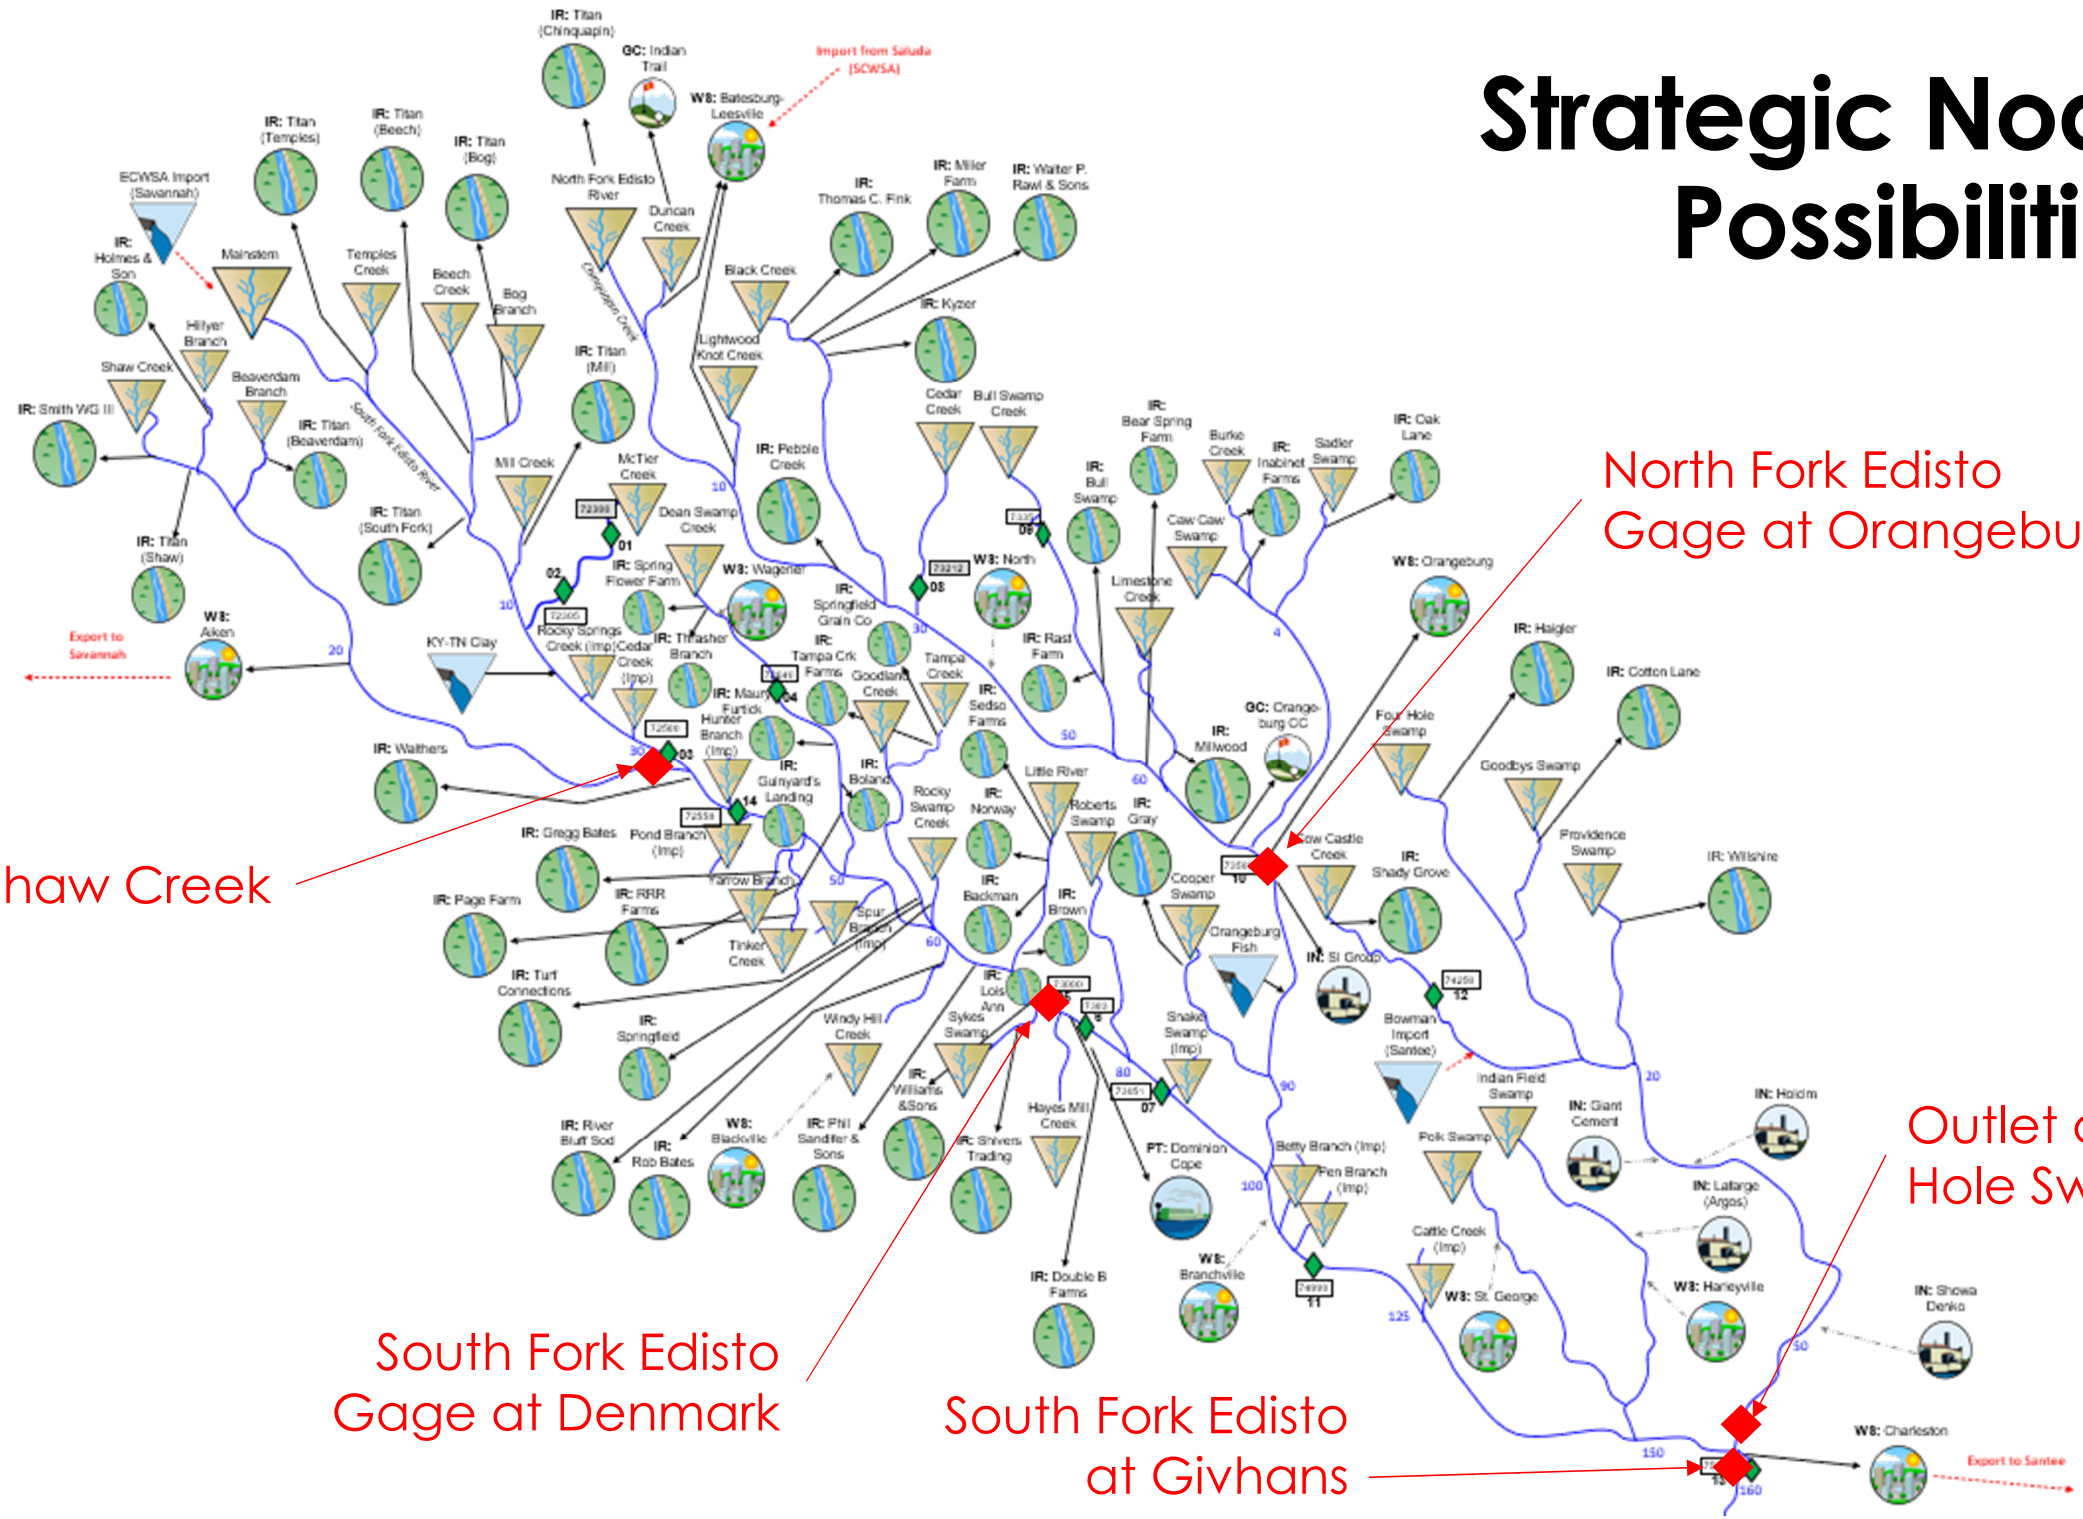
Strategic Noc
Possibiliti

North Fork Edisto
Gage at Orangebu

haw Creek

Outlet
Hole Sw

South Fork Edisto
Gage at Denmark

South Fork Edisto
at Givhans

IR: Titan (Chinquapin)
GC: Indian Trail
Import from Saluda (SCWSA)
WS: Batesburg-Leesville
IR: Titan (Temples)
IR: Titan (Beech)
IR: Titan (Bog)
ECWSA Import (Savannah)
North Fork Edisto River
Duncan Creek
IR: Miller Farm
IR: Walter P. Rawl & Sons
IR: Thomas C. Fink
IR: Holmes & Son
Mainstem
Temples Creek
Beech Creek
Bog Branch
Black Creek
IR: Kyzer
Hillyer Branch
Shaw Creek
Beaverdam Branch
IR: Titan (Mill)
Lightwood Knot Creek
IR: Smith WG III
IR: Titan (Beaverdam)
South Fork Edisto River
Cedar Creek
Bull Swamp Creek
IR: Bear Spring Farm
Burke Creek
IR: Inabinet Farms
Sadler Swamp
IR: Oak Lane
Mill Creek
McTier Creek
IR: Pebble Creek
IR: Bull Swamp
IR: Titan (South Fork)
Dean Swamp Creek
Caw Caw Swamp
IR: Titan (Shaw)
IR: Spring Flower Farm
WS: Wagener
WS: North
WS: Orangeburg
WS: Aiken
Export to Savannah
Rocky Springs Creek (Imp)
Cedar Creek (Imp)
IR: Thrasher Branch
IR: Springfield Grain Co
Limestone Creek
KY-TN Clay
IR: Tampa Crk Farms
Tampa Creek
IR: Rast Farm
IR: Haigler
IR: Cotton Lane
IR: Maury Furtick
Hunter Branch (Imp)
Goodland Creek
IR: Sedso Farms
GC: Orangeburg CC
IR: Millwood
Four Hole Swamp
Goodbys Swamp
IR: Walthers
IR: Guinyard's Landing
IR: Boland
Rocky Swamp Creek
Little River
IR: Norway
Roberts Swamp
IR: Gray
Cow Castle Creek
Providence Swamp
IR: Gregg Bates
Pond Branch (Imp)
IR: Shady Grove
IR: Wilshire
Yarrow Branch
Cooper Swamp
IR: Page Farm
IR: RRR Farms
Spur Branch (Imp)
IR: Backman
IR: Brown
Orangeburg Fish
IN: SI Group
Tinker Creek
IR: Turf Connections
IR: Lois Ann
Windy Hill Creek
Sykes Swamp
Snake Swamp (Imp)
Bowman Import (Santee)
IR: Springfield
Indian Field Swamp
IN: Holcim
IR: Williams & Sons
IN: Giant Cement
IR: River Bluff Sod
WS: Blackville
IR: Phil Sandifer & Sons
Hayes Mill Creek
IR: Rob Bates
IR: Shivers Trading
PT: Dominion Cope
Betty Branch (Imp)
Polk Swamp
Pen Branch (Imp)
IN: Lafarge (Argos)
Cattle Creek (Imp)
WS: Branchville
WS: Harleyville
WS: St. George
IN: Showa Denko
IR: Double B Farms
WS: Charleston
Export to Santee
01 02 03 04 06 07 08 10 11 12 13 14
10 20 30 40 50 60 80 90 100 125 150 160 4 20 50